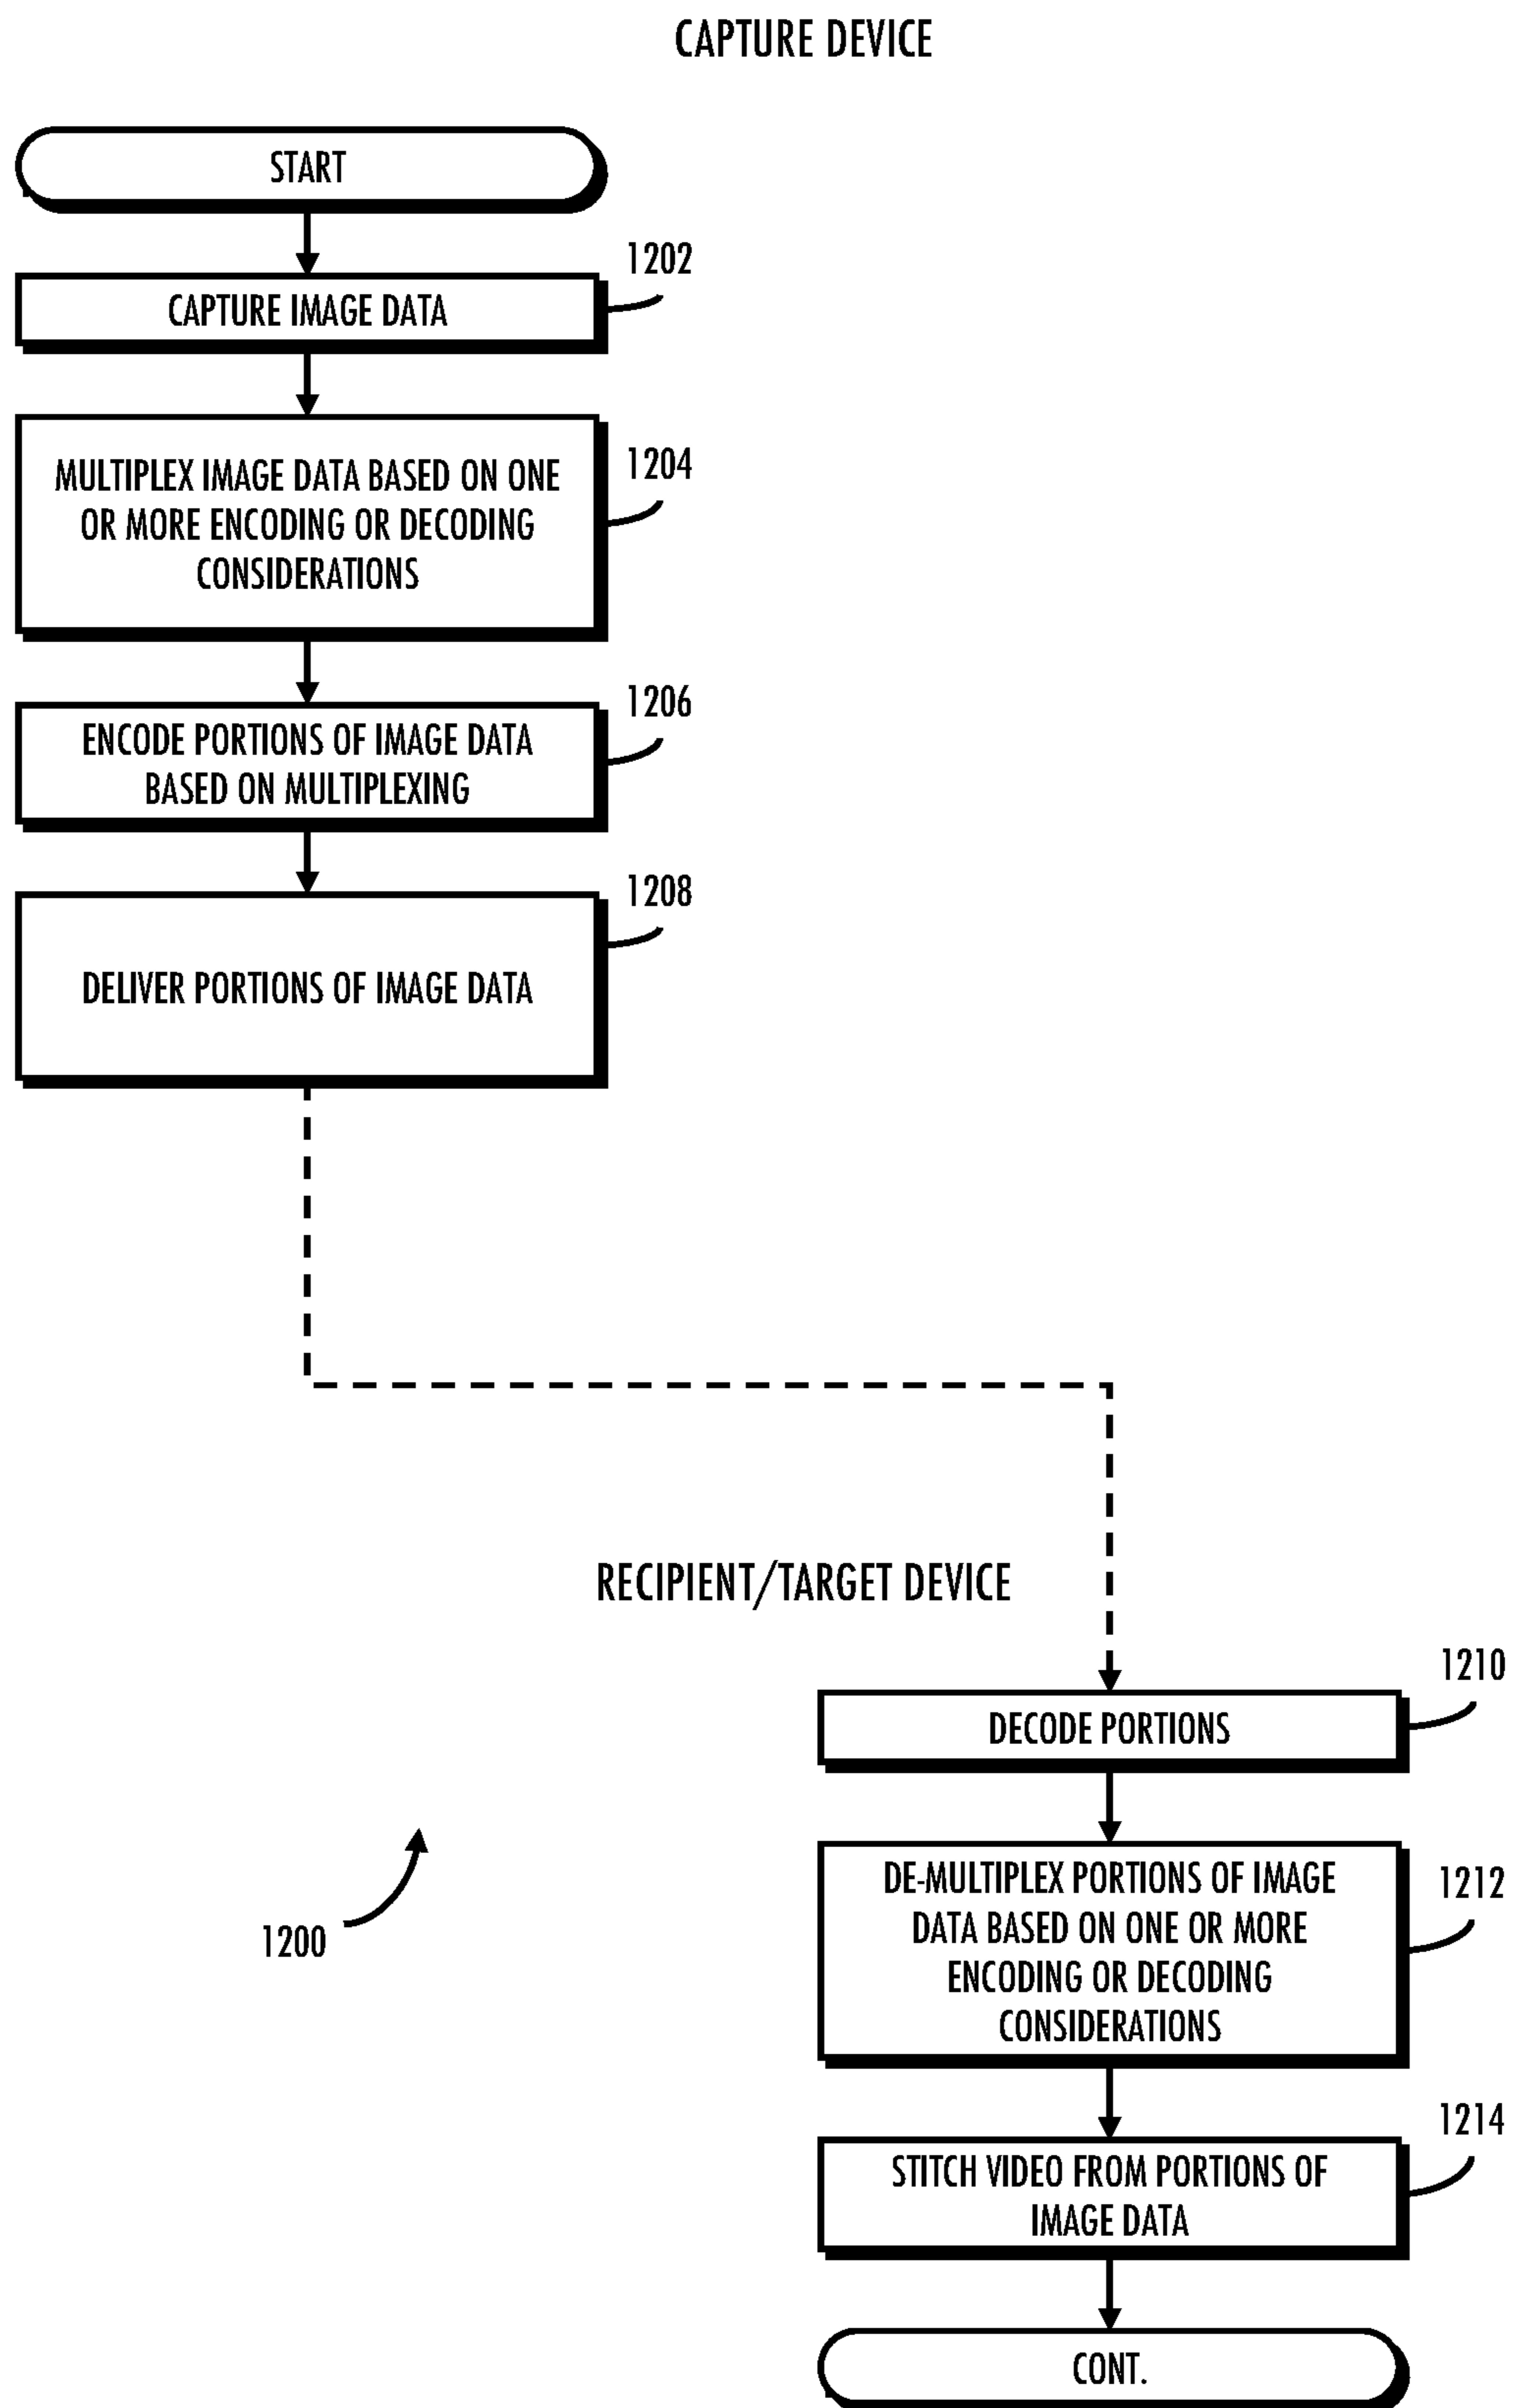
CAPTURE DEVICE

START

1202

CAPTURE IMAGE DATA

1204

MULTIPLEX IMAGE DATA BASED ON ONE OR MORE ENCODING OR DECODING CONSIDERATIONS

1206

ENCODE PORTIONS OF IMAGE DATA BASED ON MULTIPLEXING

1208

DELIVER PORTIONS OF IMAGE DATA

RECIPIENT/TARGET DEVICE

1210

DECODE PORTIONS

1212

DE-MULTIPLEX PORTIONS OF IMAGE DATA BASED ON ONE OR MORE ENCODING OR DECODING CONSIDERATIONS

1214

STITCH VIDEO FROM PORTIONS OF IMAGE DATA

CONT.

1200